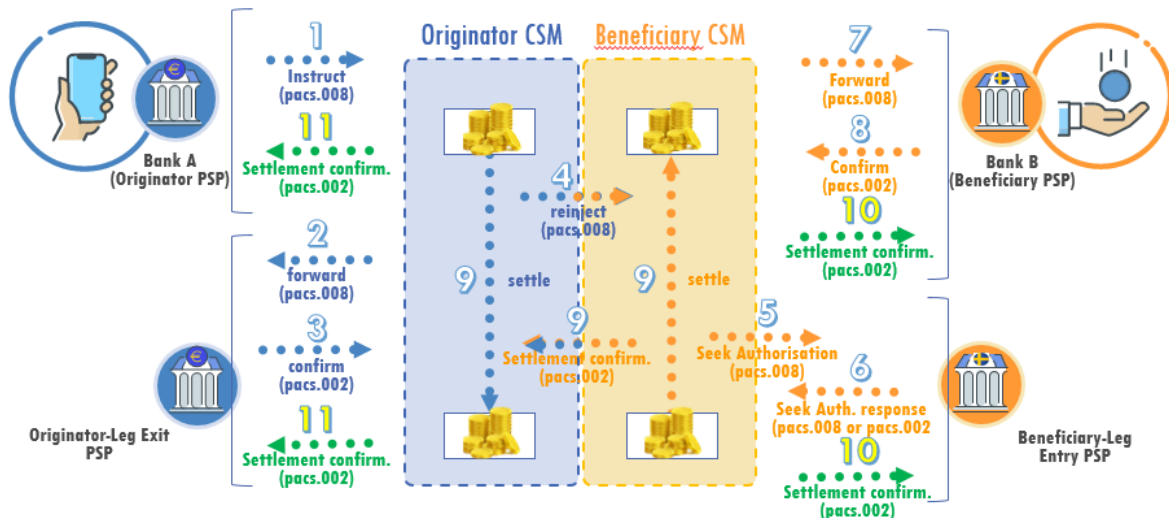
Bank A
(Originator PSP)

1
Instruct
(pacs.008)

11
Settlement confirm.
(pacs.002)

2
forward
(pacs.008)

3
confirm
(pacs.002)

11
Settlement confirm.
(pacs.002)

Originator-Leg Exit
PSP

Originator CSM

Beneficiary CSM

4
reinject
(pacs.008)

9
settle

9
settle

9
Settlement confirm.
(pacs.002)

7
Forward
(pacs.008)

8
Confirm
(pacs.002)

10
Settlement confirm.
(pacs.002)

Bank B
(Beneficiary PSP)

5
Seek Authorisation
(pacs.008)

6
Seek Auth. response
(pacs.008 or pacs.002

10
Settlement confirm.
(pacs.002)

Beneficiary-Leg
Entry PSP